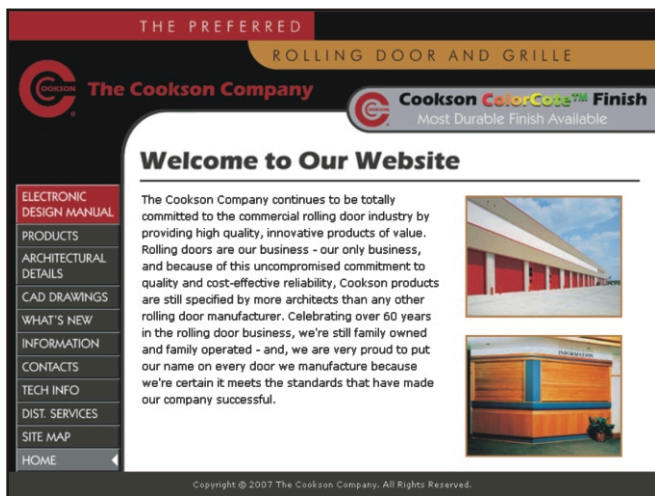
THE PREFERRED

ROLLING DOOR AND GRILLE

COOKSON

The Cookson Company

Cookson ColorCote™ Finish
Most Durable Finish Available

Welcome to Our Website

ELECTRONIC DESIGN MANUAL
PRODUCTS
ARCHITECTURAL DETAILS
CAD DRAWINGS
WHAT'S NEW
INFORMATION
CONTACTS
TECH INFO
DIST. SERVICES
SITE MAP
HOME

The Cookson Company continues to be totally committed to the commercial rolling door industry by providing high quality, innovative products of value. Rolling doors are our business - our only business, and because of this uncompromised commitment to quality and cost-effective reliability, Cookson products are still specified by more architects than any other rolling door manufacturer. Celebrating over 60 years in the rolling door business, we're still family owned and family operated - and, we are very proud to put our name on every door we manufacture because we're certain it meets the standards that have made our company successful.

INFORMATION

Copyright © 2007 The Cookson Company. All Rights Reserved.